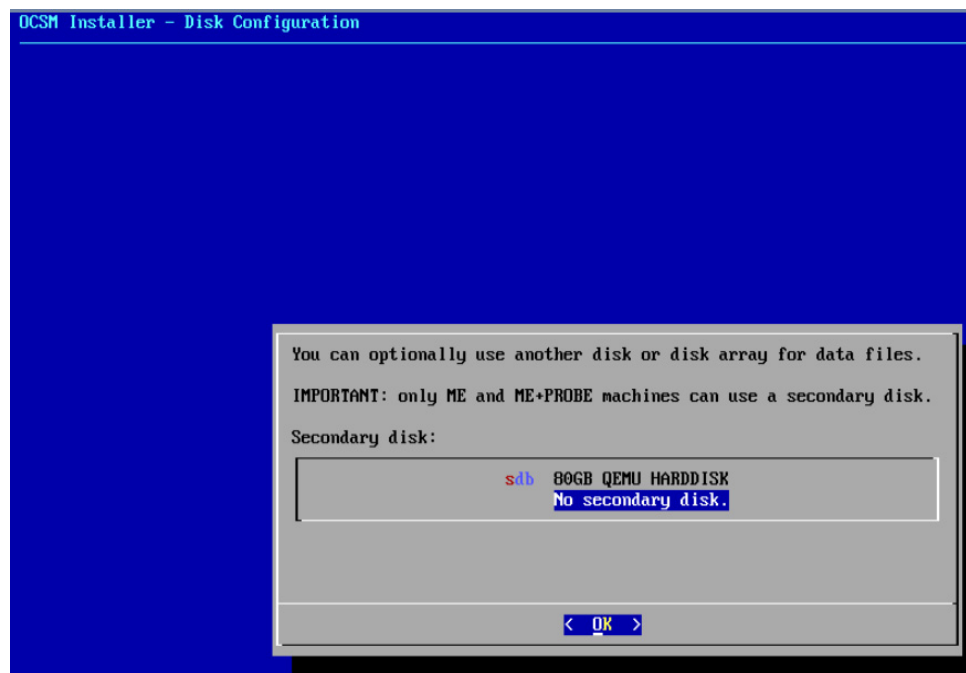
OCSM Installer - Disk Configuration

You can optionally use another disk or disk array for data files.

IMPORTANT: only ME and ME+PROBE machines can use a secondary disk.

Secondary disk:

sdb 80GB QEMU HARDDISK
No secondary disk.

< OK >